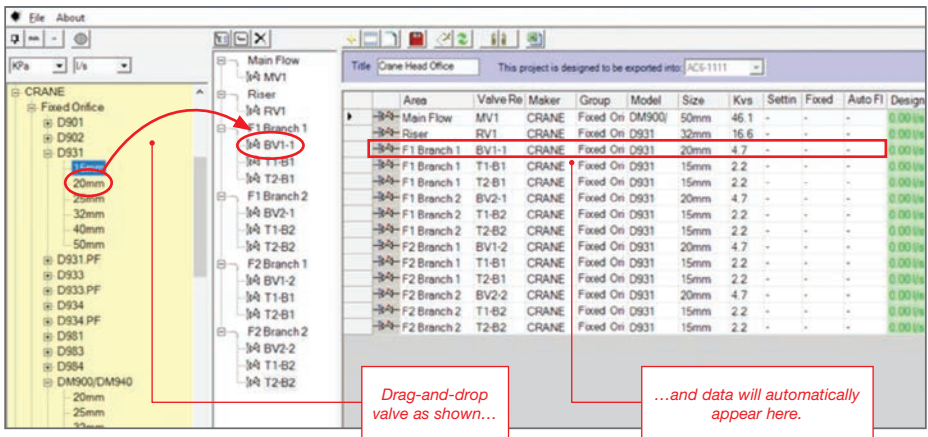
File About

KPa l/s

CRANE
Fixed Orifice
D901
D902
D931
15mm
20mm
25mm
32mm
40mm
50mm
D931.PF
D933
D933.PF
D934
D934.PF
D981
D983
D984
DM900/DM940
20mm
25mm

Main Flow
MV1
Riser
RV1
F1 Branch 1
BV1-1
T1-B1
T2-B1
F1 Branch 2
BV2-1
T1-B2
T2-B2
F2 Branch 1
BV1-2
T1-B1
T2-B1
F2 Branch 2
BV2-2
T1-B2
T2-B2

Title Crane Head Office This project is designed to be exported into: AC6-1111

| Area | Valve Re | Maker | Group | Model | Size | Kvs | Settin | Fixed | Auto Fl | Design |
|---|---|---|---|---|---|---|---|---|---|---|
| Main Flow | MV1 | CRANE | Fixed Ori | DM900/ | 50mm | 46.1 | - | - | - | 0.00 l/s |
| Riser | RV1 | CRANE | Fixed Ori | D931 | 32mm | 16.6 | - | - | - | 0.00 l/s |
| F1 Branch 1 | BV1-1 | CRANE | Fixed Ori | D931 | 20mm | 4.7 | - | - | - | 0.00 l/s |
| F1 Branch 1 | T1-B1 | CRANE | Fixed Ori | D931 | 15mm | 2.2 | - | - | - | 0.00 l/s |
| F1 Branch 1 | T2-B1 | CRANE | Fixed Ori | D931 | 15mm | 2.2 | - | - | - | 0.00 l/s |
| F1 Branch 2 | BV2-1 | CRANE | Fixed Ori | D931 | 20mm | 4.7 | - | - | - | 0.00 l/s |
| F1 Branch 2 | T1-B2 | CRANE | Fixed Ori | D931 | 15mm | 2.2 | - | - | - | 0.00 l/s |
| F1 Branch 2 | T2-B2 | CRANE | Fixed Ori | D931 | 15mm | 2.2 | - | - | - | 0.00 l/s |
| F2 Branch 1 | BV1-2 | CRANE | Fixed Ori | D931 | 20mm | 4.7 | - | - | - | 0.00 l/s |
| F2 Branch 1 | T1-B1 | CRANE | Fixed Ori | D931 | 15mm | 2.2 | - | - | - | 0.00 l/s |
| F2 Branch 1 | T2-B1 | CRANE | Fixed Ori | D931 | 15mm | 2.2 | - | - | - | 0.00 l/s |
| F2 Branch 2 | BV2-2 | CRANE | Fixed Ori | D931 | 20mm | 4.7 | - | - | - | 0.00 l/s |
| F2 Branch 2 | T1-B2 | CRANE | Fixed Ori | D931 | 15mm | 2.2 | - | - | - | 0.00 l/s |
| F2 Branch 2 | T2-B2 | CRANE | Fixed Ori | D931 | 15mm | 2.2 | - | - | - | 0.00 l/s |

Drag-and-drop valve as shown…

…and data will automatically appear here.